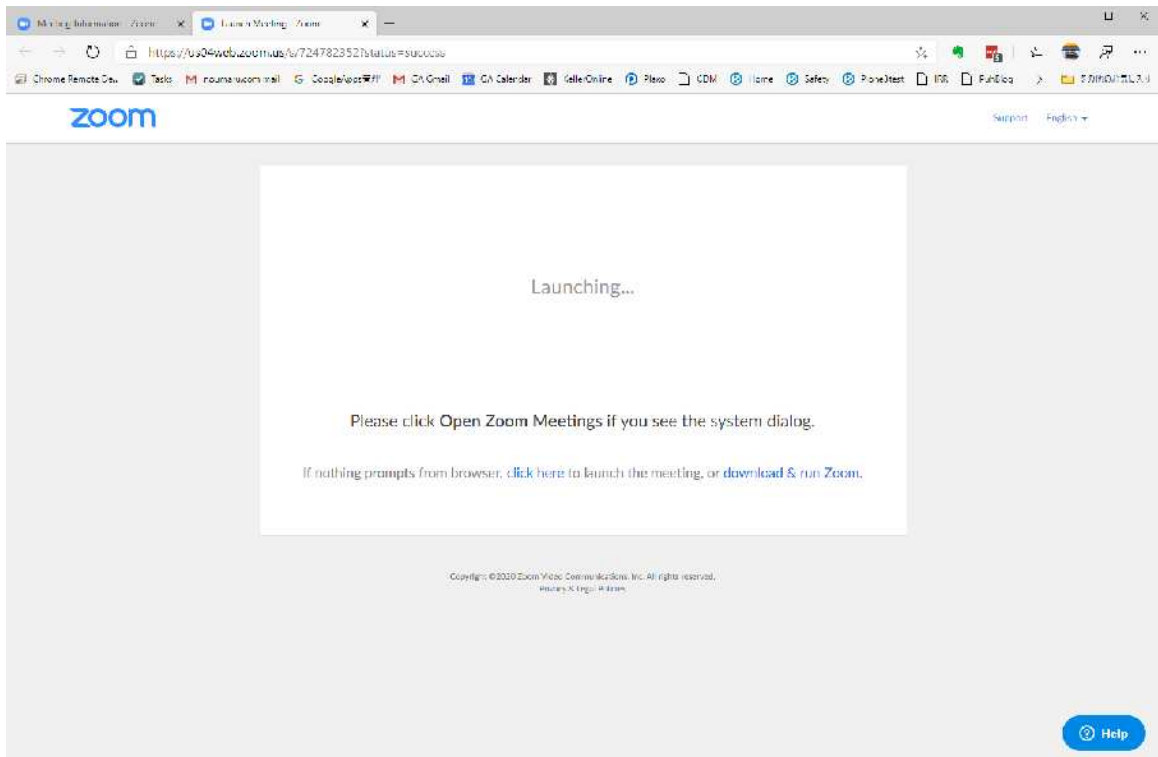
Meeting Information - Zoom × Launch Meeting - Zoom × +

https://us04web.zoom.us/s/724782352?status=success

Chrome Remote Des Tasks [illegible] mail Google Apps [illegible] CA Gmail CA Calendar KelleOnline Plexo CDM Home Safety PhoneTest ISR PubBlog

zoom

Support English

Launching...

Please click Open Zoom Meetings if you see the system dialog.

If nothing prompts from browser, click here to launch the meeting, or download & run Zoom.

Copyright ©2020 Zoom Video Communications, Inc. All rights reserved.
Privacy & Legal Policies

Help